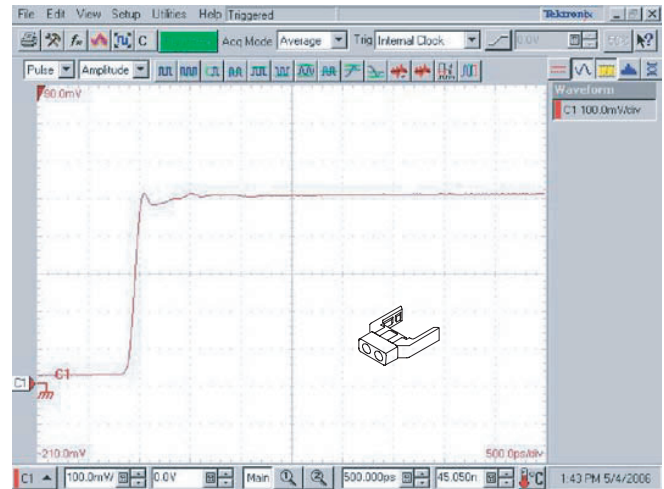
File Edit View Setup Utilities Help Triggered
Tektronix
C
Acq Mode Average
Trig Internal Clock
0.0V
Pulse Amplitude
Waveform
C1 100.0mV/div
80.0mV
C1
C1
-210.0mV
500.0ps/div
C1 100.0mV/ 0.0V Main 500.000ps 45.050n C
1:43 PM 5/4/2006